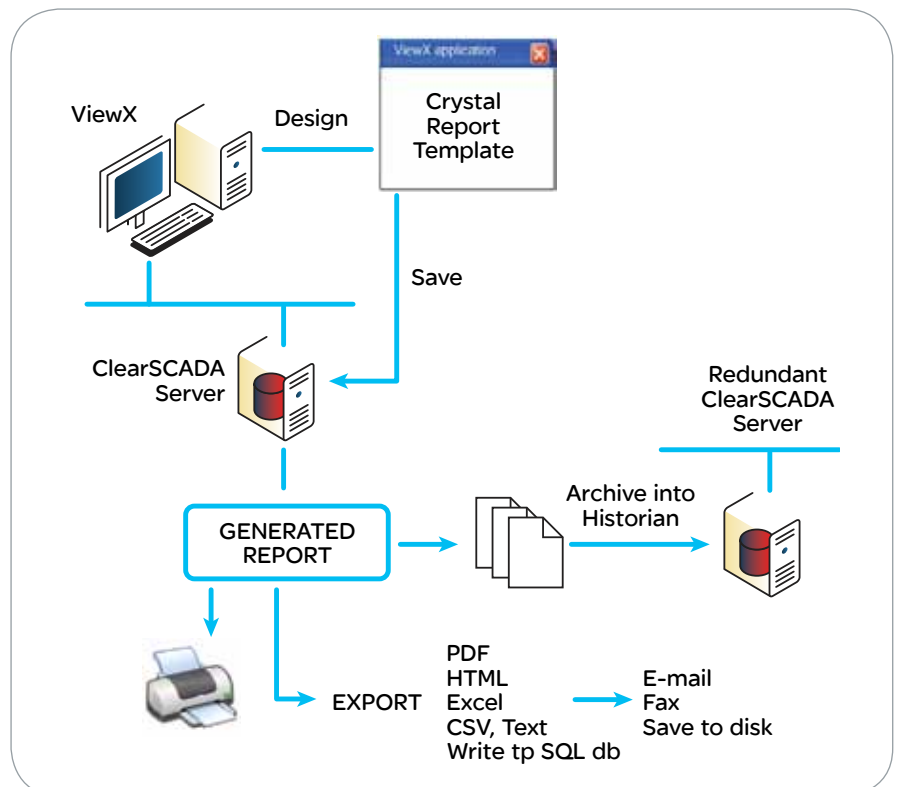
ViewX application

Crystal Report Template

ViewX

Design

Save

ClearSCADA Server

Redundant ClearSCADA Server

GENERATED REPORT

Archive into Historian

EXPORT

PDF
HTML
Excel
CSV, Text
Write tp SQL db

E-mail
Fax
Save to disk